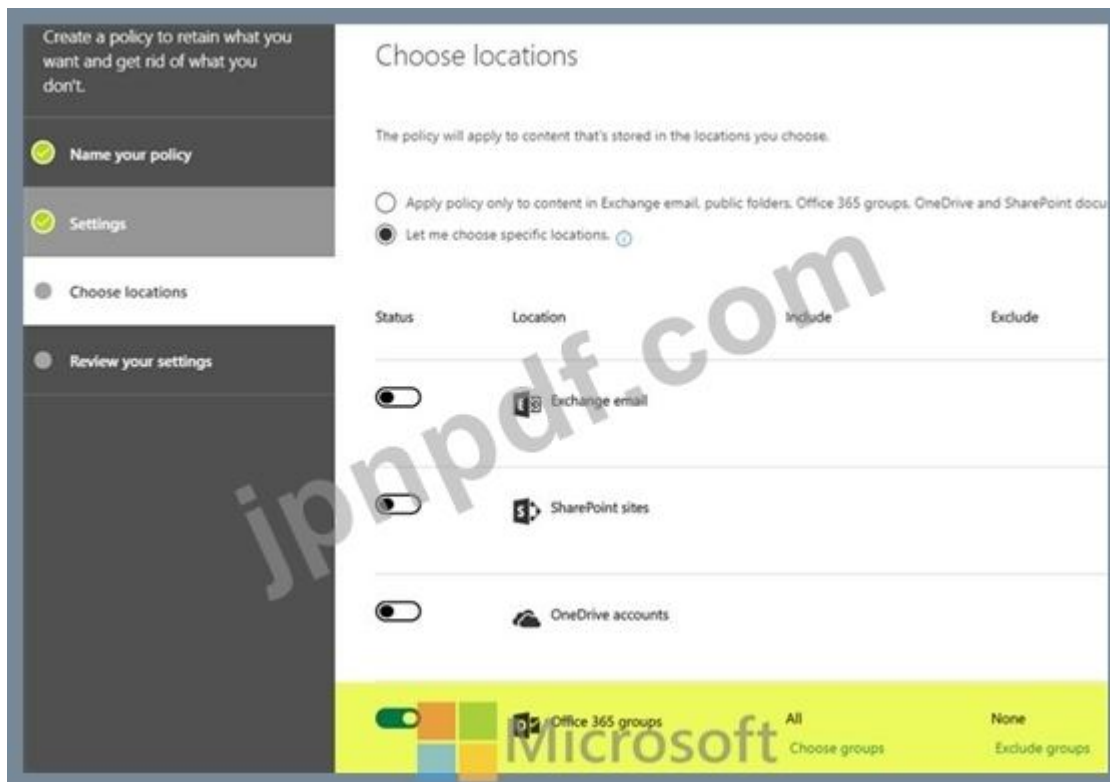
Create a policy to retain what you want and get rid of what you don't.

Name your policy

Settings

Choose locations

Review your settings

Choose locations

The policy will apply to content that's stored in the locations you choose.

Apply policy only to content in Exchange email, public folders, Office 365 groups, OneDrive and SharePoint docu

Let me choose specific locations.

| Status | Location | Include | Exclude |
|---|---|---|---|
| | Exchange email | | |
| | SharePoint sites | | |
| | OneDrive accounts | | |
| | Office 365 groups | All Choose groups | None Exclude groups |

jpnpdf.com

Microsoft